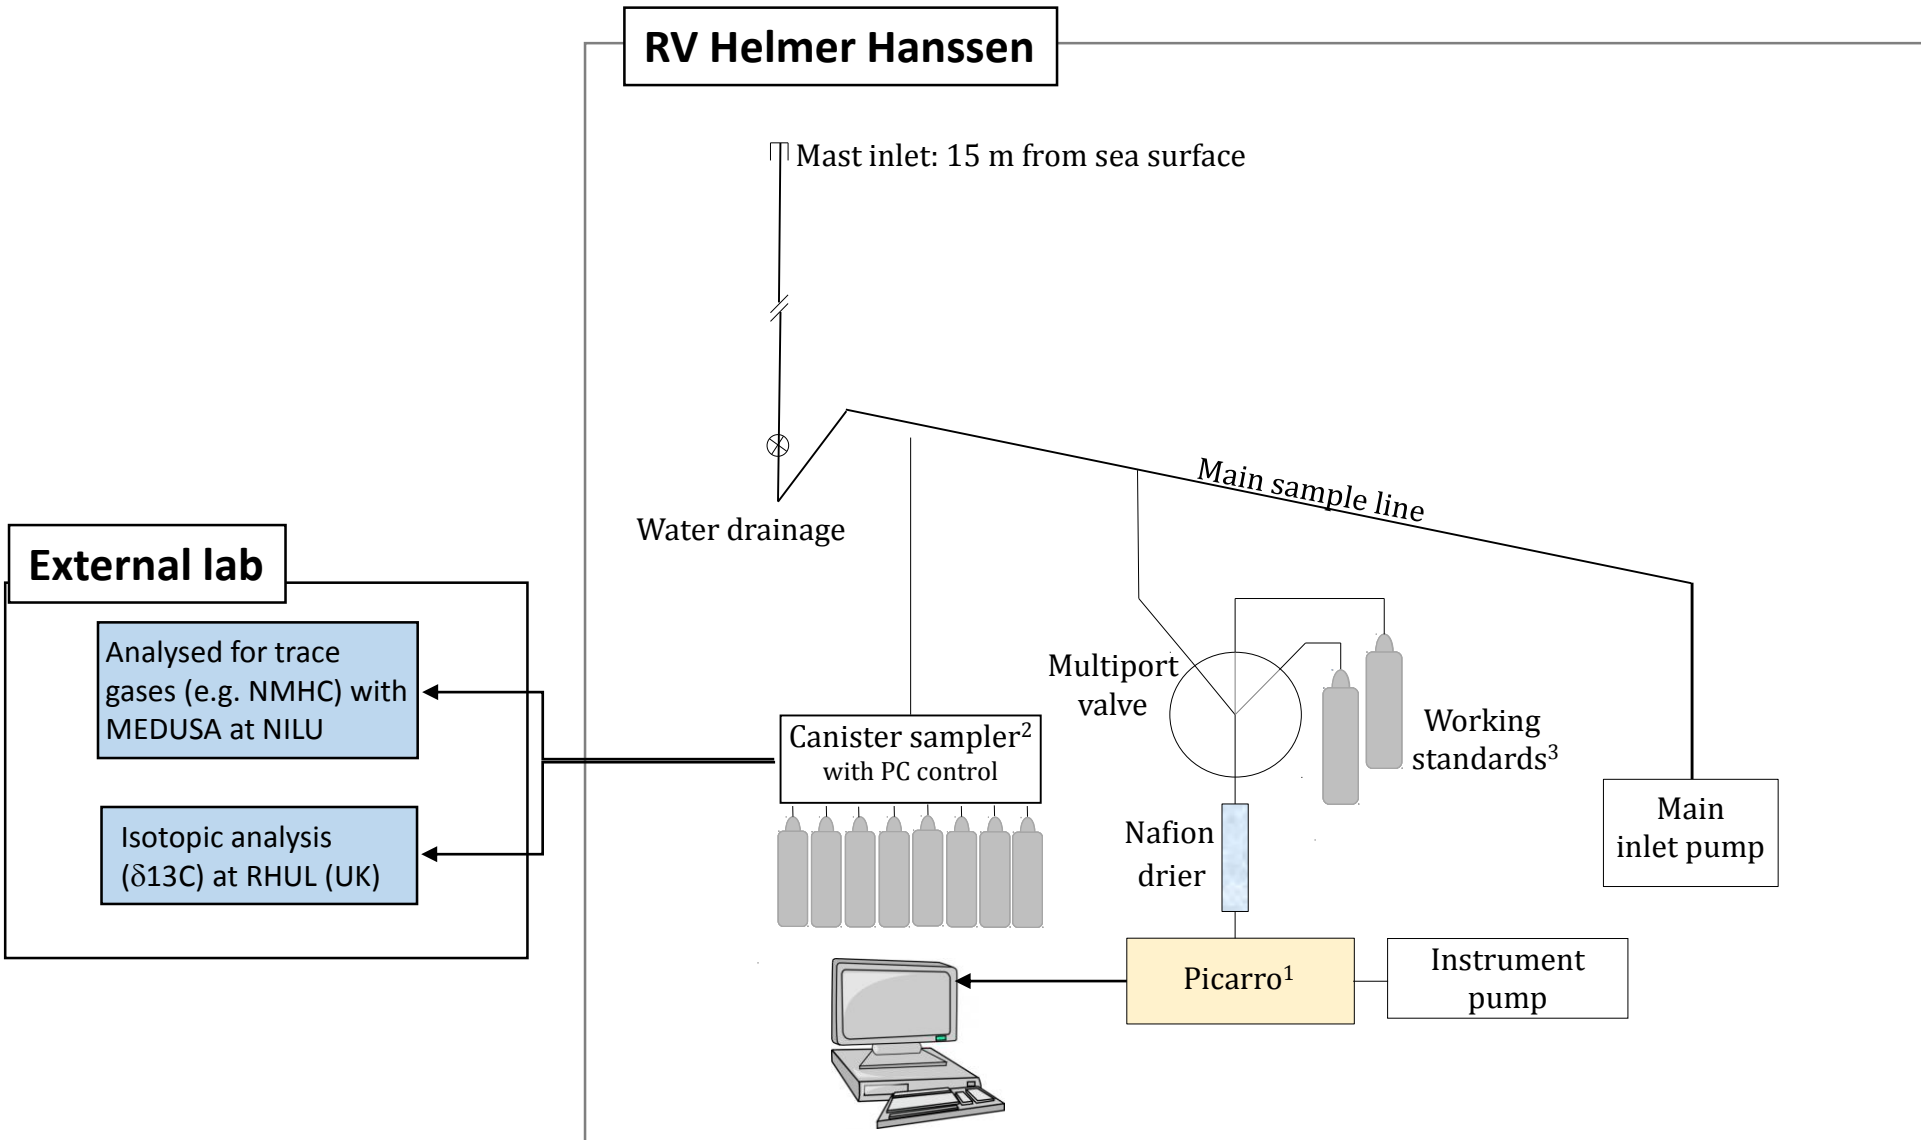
RV Helmer Hanssen

Mast inlet: 15 m from sea surface

Water drainage

Main sample line

External lab

Analysed for trace gases (e.g. NMHC) with MEDUSA at NILU

Isotopic analysis (δ13C) at RHUL (UK)

Canister sampler$^2$ with PC control

Multiport valve

Working standards$^3$

Main inlet pump

Nafion drier

Picarro$^1$

Instrument pump